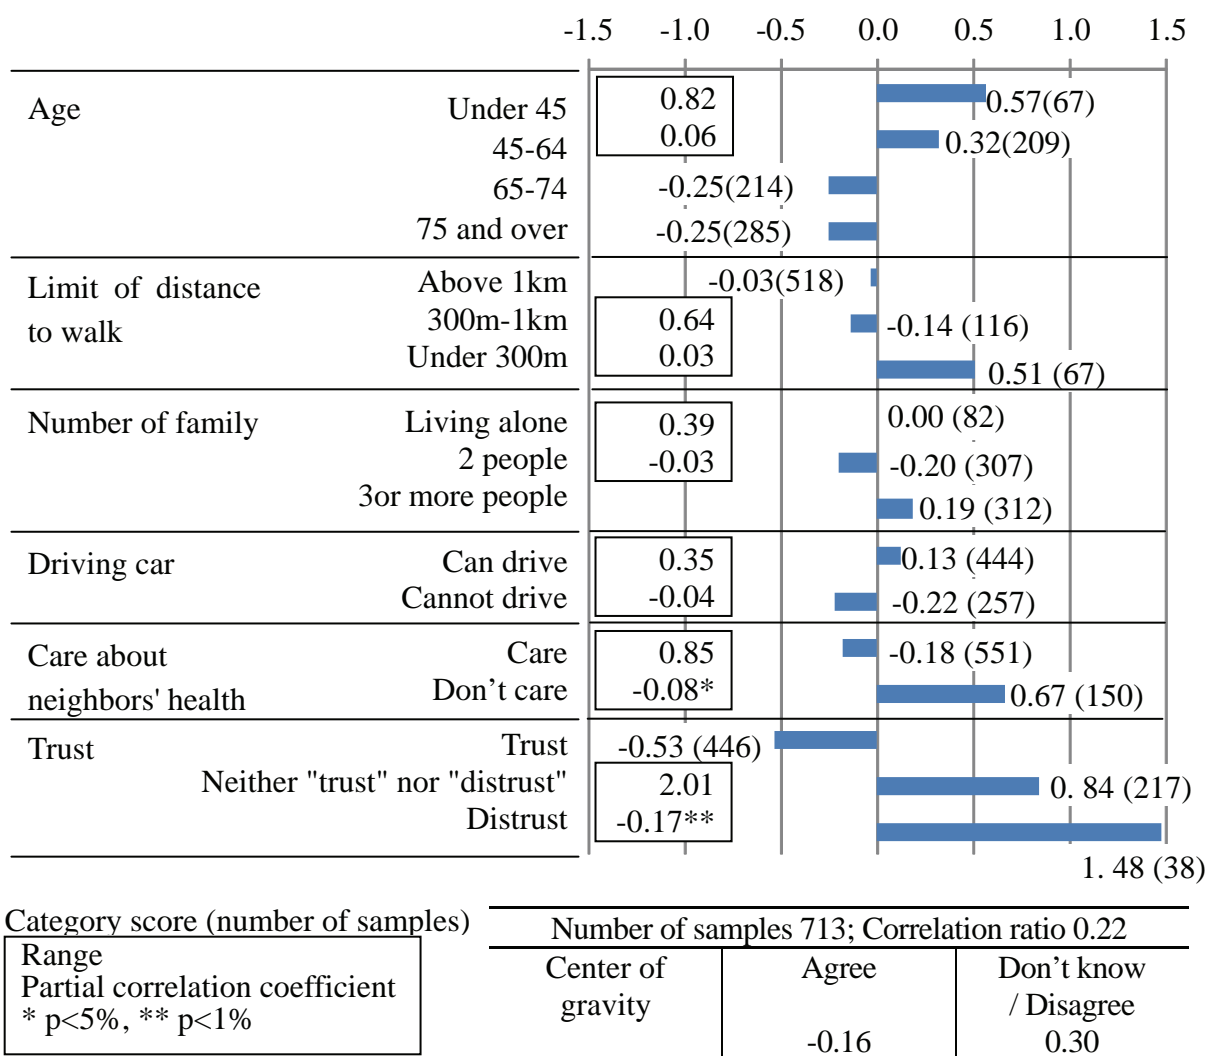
-1.5 -1.0 -0.5 0.0 0.5 1.0 1.5

Age
Under 45
45-64
65-74
75 and over
0.82
0.06
0.57(67)
0.32(209)
-0.25(214)
-0.25(285)

Limit of distance to walk
Above 1km
300m-1km
Under 300m
0.64
0.03
-0.03(518)
-0.14 (116)
0.51 (67)

Number of family
Living alone
2 people
3or more people
0.39
-0.03
0.00 (82)
-0.20 (307)
0.19 (312)

Driving car
Can drive
Cannot drive
0.35
-0.04
0.13 (444)
-0.22 (257)

Care about neighbors' health
Care
Don’t care
0.85
-0.08*
-0.18 (551)
0.67 (150)

Trust
Trust
Neither "trust" nor "distrust"
Distrust
2.01
-0.17**
-0.53 (446)
0. 84 (217)
1. 48 (38)

Category score (number of samples)
Range
Partial correlation coefficient
* p<5%, ** p<1%

Number of samples 713; Correlation ratio 0.22

| Center of gravity | Agree | Don’t know / Disagree |
|---|---|---|
| | -0.16 | 0.30 |